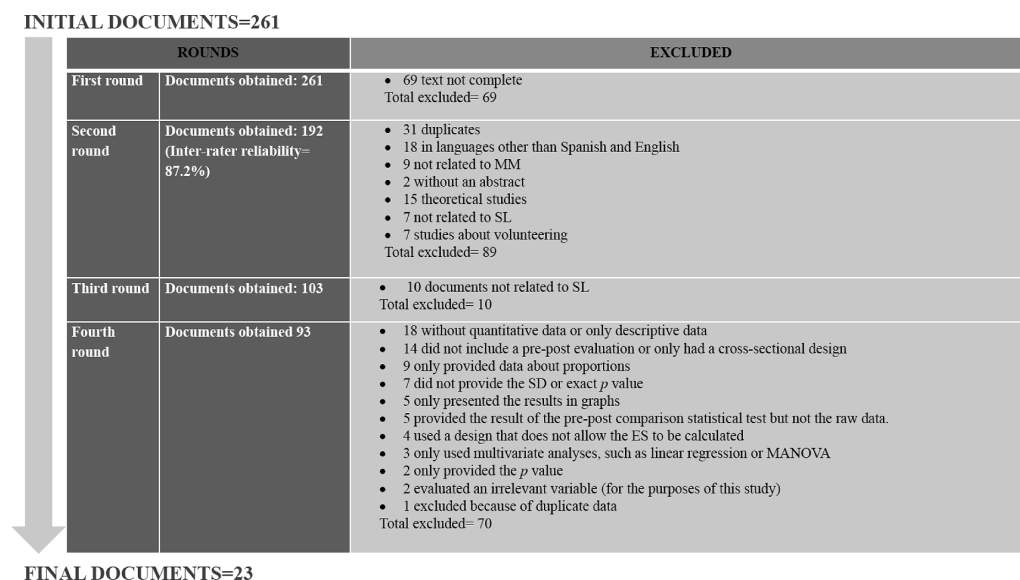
INITIAL DOCUMENTS=261

| ROUNDS | | EXCLUDED |
|---|---|---|
| First round | Documents obtained: 261 | • 69 text not complete<br>Total excluded= 69 |
| Second round | Documents obtained: 192 (Inter-rater reliability= 87.2%) | • 31 duplicates<br>• 18 in languages other than Spanish and English<br>• 9 not related to MM<br>• 2 without an abstract<br>• 15 theoretical studies<br>• 7 not related to SL<br>• 7 studies about volunteering<br>Total excluded= 89 |
| Third round | Documents obtained: 103 | • 10 documents not related to SL<br>Total excluded= 10 |
| Fourth round | Documents obtained 93 | • 18 without quantitative data or only descriptive data<br>• 14 did not include a pre-post evaluation or only had a cross-sectional design<br>• 9 only provided data about proportions<br>• 7 did not provide the SD or exact $p$ value<br>• 5 only presented the results in graphs<br>• 5 provided the result of the pre-post comparison statistical test but not the raw data.<br>• 4 used a design that does not allow the ES to be calculated<br>• 3 only used multivariate analyses, such as linear regression or MANOVA<br>• 2 only provided the $p$ value<br>• 2 evaluated an irrelevant variable (for the purposes of this study)<br>• 1 excluded because of duplicate data<br>Total excluded= 70 |

FINAL DOCUMENTS=23